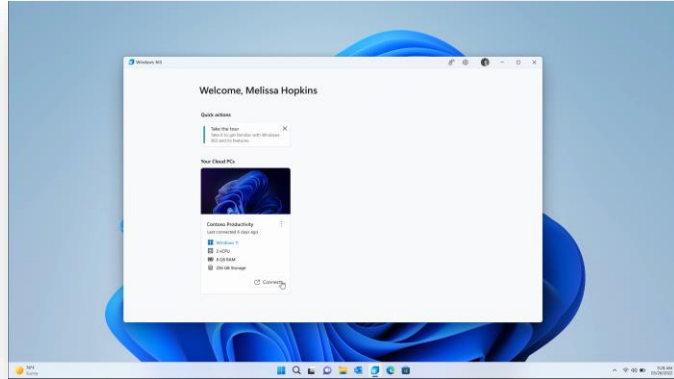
Windows 365

Welcome, Melissa Hopkins

Quick actions

Take the tour
Take it to get familiar with Windows 365 and its features.

Your Cloud PCs

Contoso Productivity
Last connected 4 days ago

Windows 11
2 vCPU
8 GB RAM
256 GB Storage

Connect

76°F
Sunny